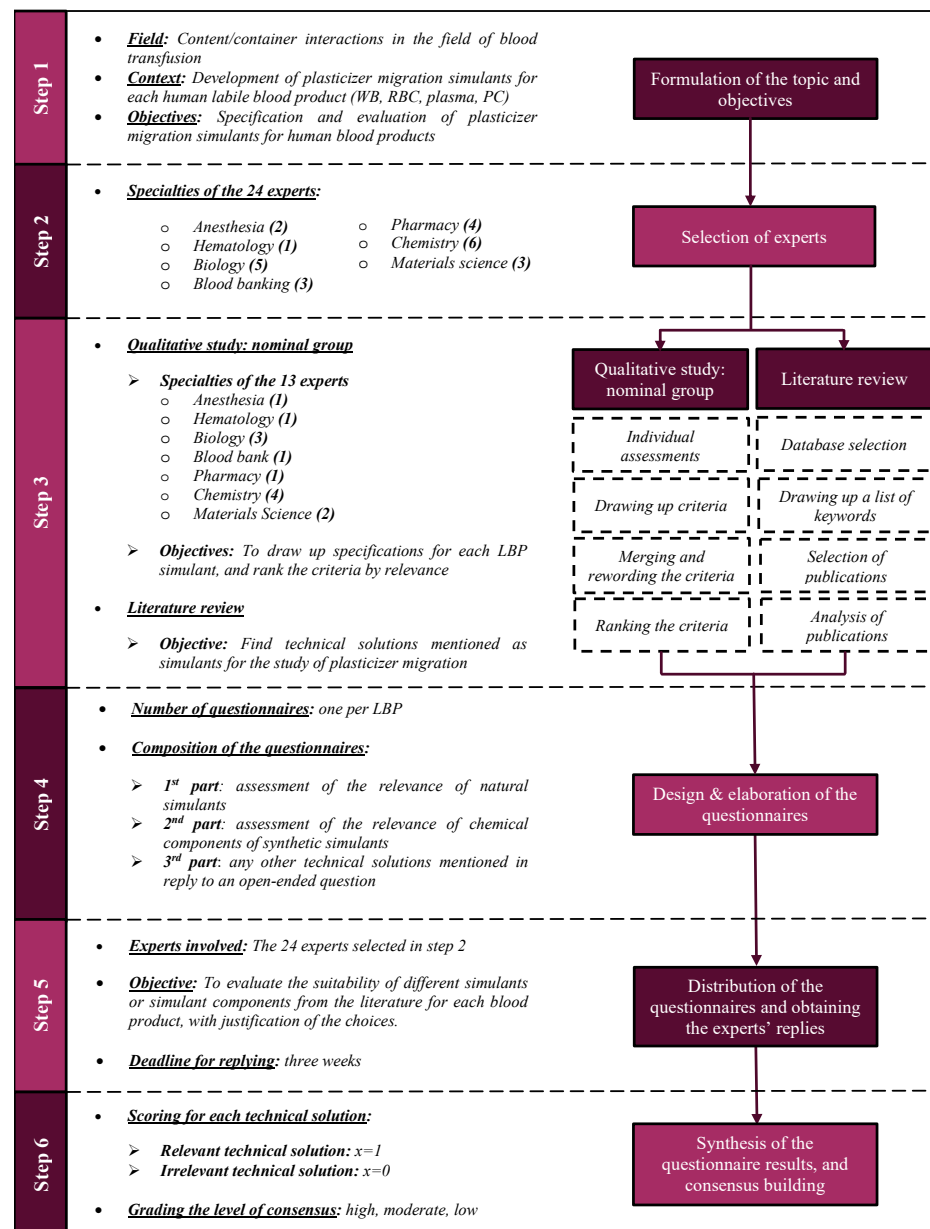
Step 1

- **Field:** Content/container interactions in the field of blood transfusion
- **Context:** Development of plasticizer migration simulants for each human labile blood product (WB, RBC, plasma, PC)
- **Objectives:** Specification and evaluation of plasticizer migration simulants for human blood products

Formulation of the topic and objectives

Step 2

- **Specialties of the 24 experts:**
  - Anesthesia **(2)**
  - Hematology **(1)**
  - Biology **(5)**
  - Blood banking **(3)**
  - Pharmacy **(4)**
  - Chemistry **(6)**
  - Materials science **(3)**

Selection of experts

Step 3

- **Qualitative study: nominal group**
  - **Specialties of the 13 experts**
    - Anesthesia **(1)**
    - Hematology **(1)**
    - Biology **(3)**
    - Blood bank **(1)**
    - Pharmacy **(1)**
    - Chemistry **(4)**
    - Materials Science **(2)**
  - **Objectives:** To draw up specifications for each LBP simulant, and rank the criteria by relevance
- **Literature review**
  - **Objective:** Find technical solutions mentioned as simulants for the study of plasticizer migration

Qualitative study: nominal group

Individual assessments

Drawing up criteria

Merging and rewording the criteria

Ranking the criteria

Literature review

Database selection

Drawing up a list of keywords

Selection of publications

Analysis of publications

Step 4

- **Number of questionnaires:** one per LBP
- **Composition of the questionnaires:**
  - **1$^{st}$ part**: assessment of the relevance of natural simulants
  - **2$^{nd}$ part**: assessment of the relevance of chemical components of synthetic simulants
  - **3$^{rd}$ part**: any other technical solutions mentioned in reply to an open-ended question

Design & elaboration of the questionnaires

Step 5

- **Experts involved:** The 24 experts selected in step 2
- **Objective:** To evaluate the suitability of different simulants or simulant components from the literature for each blood product, with justification of the choices.
- **Deadline for replying:** three weeks

Distribution of the questionnaires and obtaining the experts' replies

Step 6

- **Scoring for each technical solution:**
  - **Relevant technical solution:** x=1
  - **Irrelevant technical solution:** x=0
- **Grading the level of consensus:** high, moderate, low

Synthesis of the questionnaire results, and consensus building